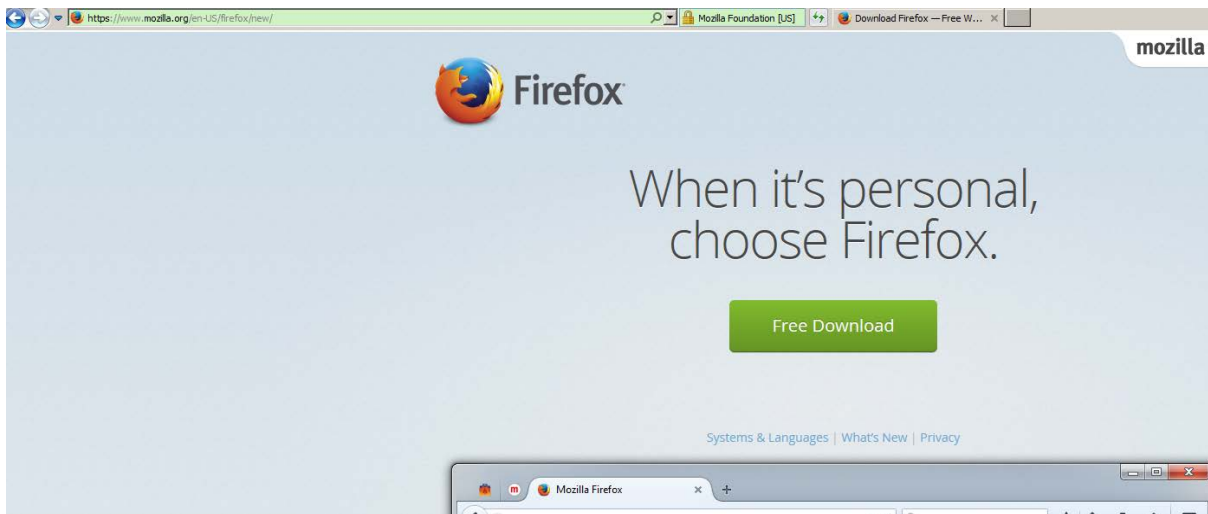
https://www.mozilla.org/en-US/firefox/new/

Mozilla Foundation [US]

Download Firefox — Free W...

mozilla

Firefox

When it's personal, choose Firefox.

Free Download

Systems & Languages | What's New | Privacy

Mozilla Firefox